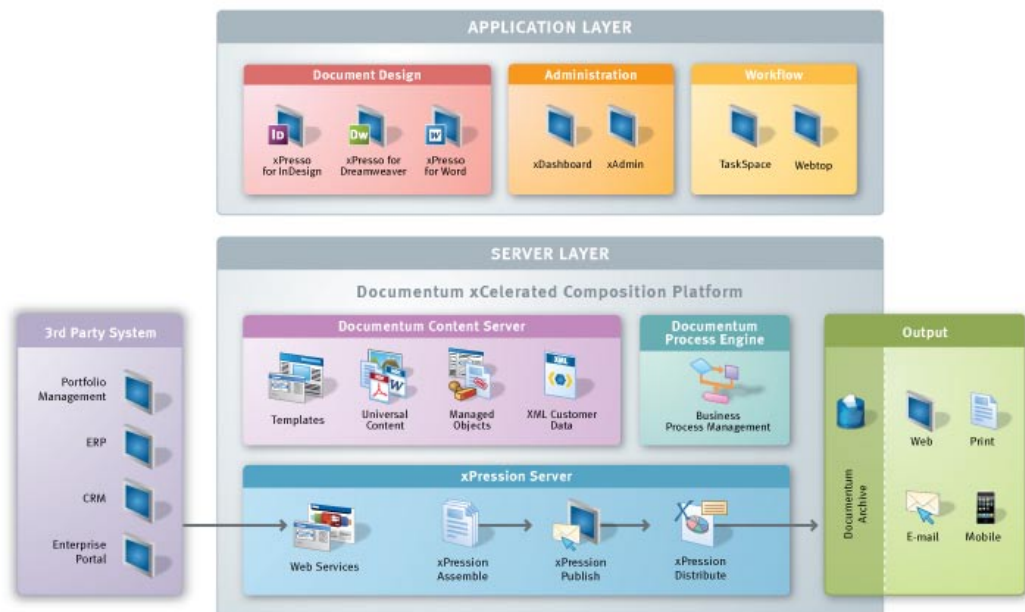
APPLICATION LAYER

Document Design

xPresso for InDesign

xPresso for Dreamweaver

xPresso for Word

Administration

xDashboard

xAdmin

Workflow

TaskSpace

Webtop

SERVER LAYER

Documentum xCelerated Composition Platform

3rd Party System

Portfolio Management

ERP

CRM

Enterprise Portal

Documentum Content Server

Templates

Universal Content

Managed Objects

XML Customer Data

Documentum Process Engine

Business Process Management

xPression Server

Web Services

xPression Assemble

xPression Publish

xPression Distribute

Output

Documentum Archive

Web

Print

E-mail

Mobile